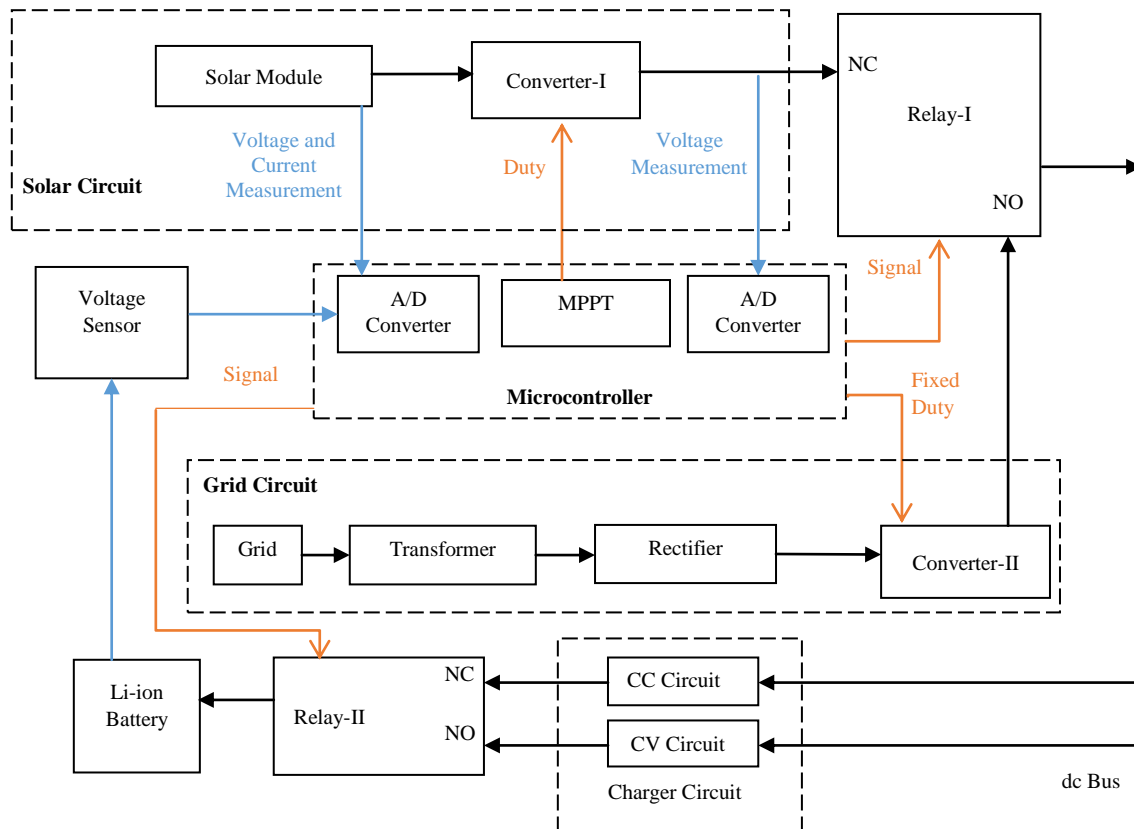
Solar Module
Converter-I
NC
Relay-I
NO
Voltage and Current Measurement
Duty
Voltage Measurement
Solar Circuit
Signal
Voltage Sensor
A/D Converter
MPPT
A/D Converter
Signal
Microcontroller
Fixed Duty
Grid Circuit
Grid
Transformer
Rectifier
Converter-II
Li-ion Battery
Relay-II
NC
NO
CC Circuit
CV Circuit
Charger Circuit
dc Bus